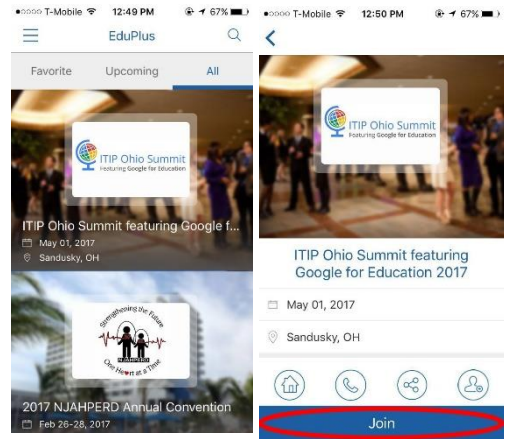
●○○○○ T-Mobile 12:49 PM 67%

EduPlus

Favorite

Upcoming

All

ITIP Ohio Summit
Featuring Google for Education

ITIP Ohio Summit featuring Google f...

May 01, 2017

Sandusky, OH

Strengthening the Future

One Heart at a Time

2017 NJAHPERD Annual Convention

Feb 26-28, 2017

●○○○○ T-Mobile 12:50 PM 67%

ITIP Ohio Summit
Featuring Google for Education

ITIP Ohio Summit featuring Google for Education 2017

May 01, 2017

Sandusky, OH

Join